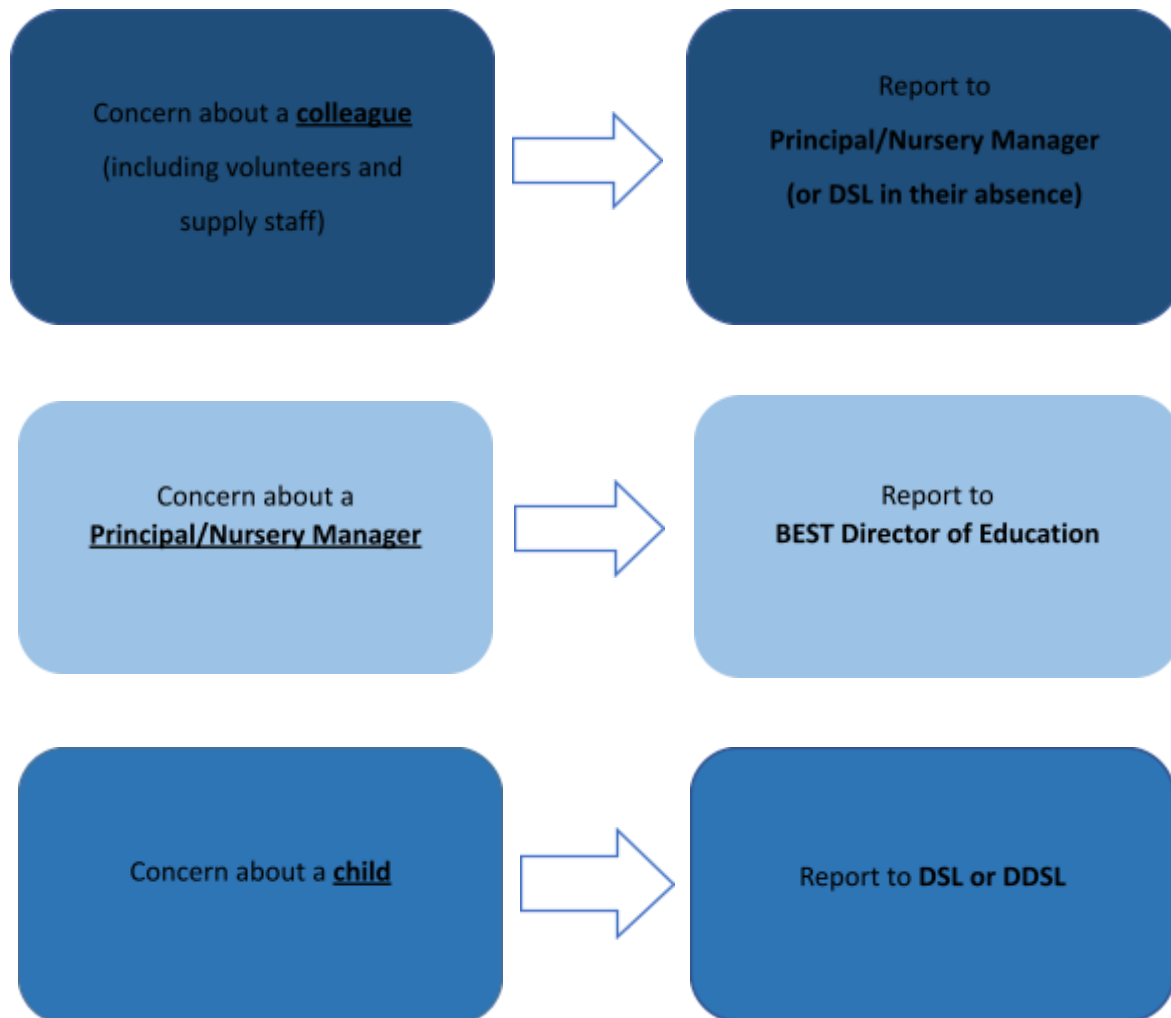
Concern about a colleague (including volunteers and supply staff)

Report to
Principal/Nursery Manager
(or DSL in their absence)

Concern about a Principal/Nursery Manager

Report to
BEST Director of Education

Concern about a child

Report to DSL or DDSL